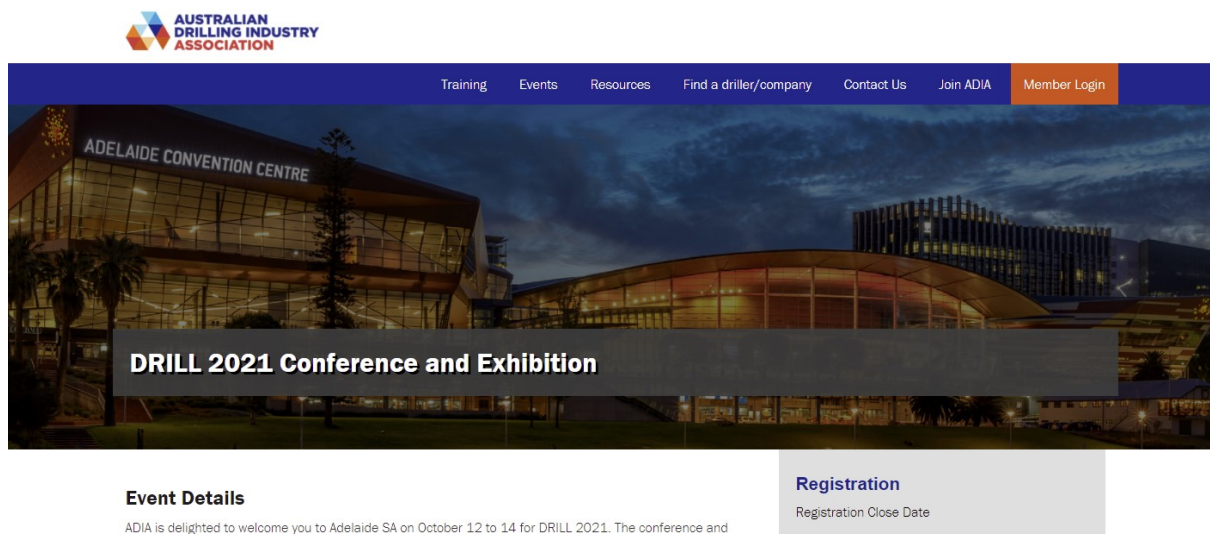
AUSTRALIAN DRILLING INDUSTRY ASSOCIATION

Training Events Resources Find a driller/company Contact Us Join ADIA Member Login

ADELAIDE CONVENTION CENTRE

DRILL 2021 Conference and Exhibition

Event Details

ADIA is delighted to welcome you to Adelaide SA on October 12 to 14 for DRILL 2021. The conference and

Registration

Registration Close Date